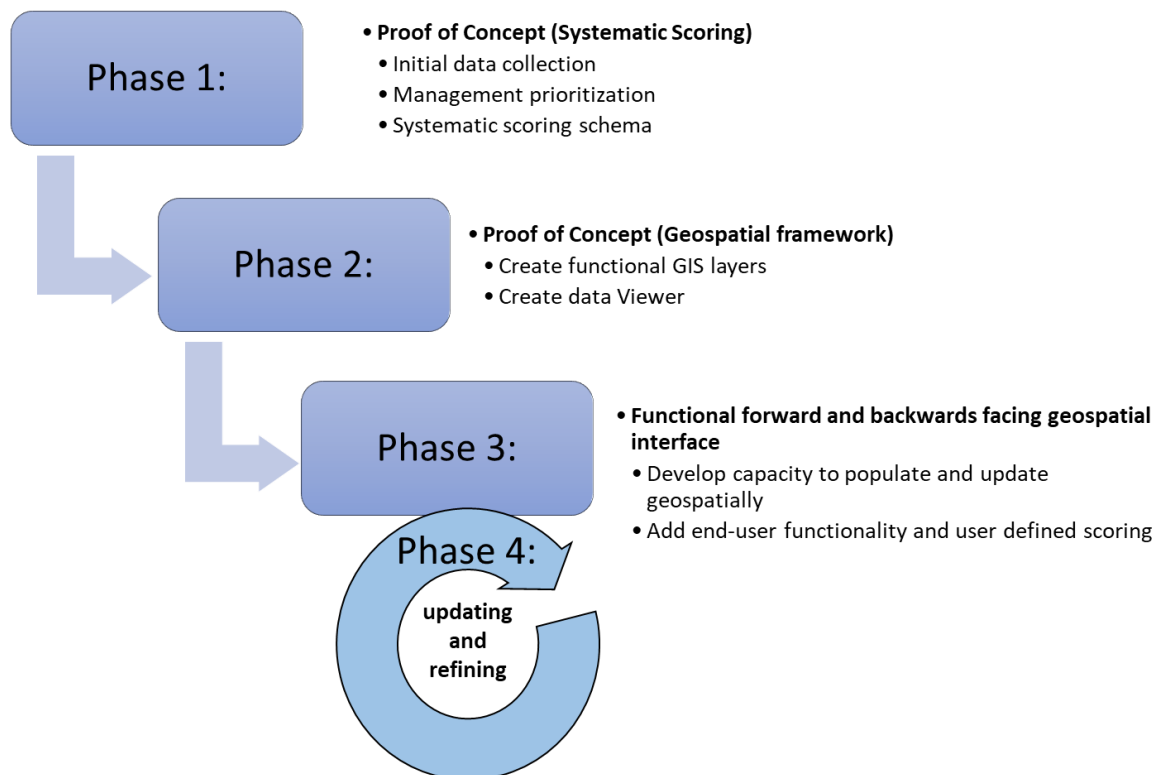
Phase 1:

• Proof of Concept (Systematic Scoring)
• Initial data collection
• Management prioritization
• Systematic scoring schema

Phase 2:

• Proof of Concept (Geospatial framework)
• Create functional GIS layers
• Create data Viewer

Phase 3:

• Functional forward and backwards facing geospatial interface
• Develop capacity to populate and update geospatially
• Add end-user functionality and user defined scoring

Phase 4:

updating and refining